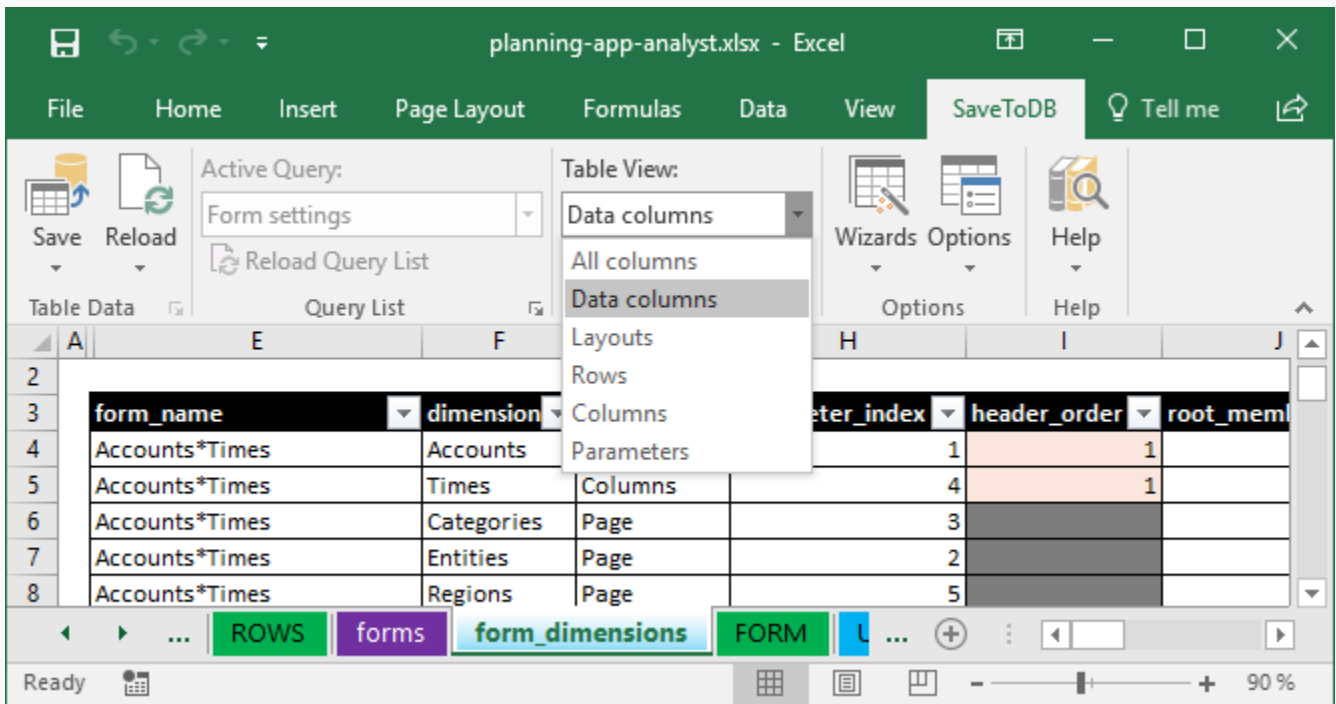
planning-app-analyst.xlsx - Excel

File Home Insert Page Layout Formulas Data View SaveToDB Tell me

Save Reload
Table Data

Active Query:
Form settings
Reload Query List
Query List

Table View:
Data columns
All columns
Data columns
Layouts
Rows
Columns
Parameters

Wizards Options
Options

Help
Help

| | A | E | F | | H | I | J |
|---|---|---|---|---|---|---|---|
| 2 | | | | | | | |
| 3 | | form_name | dimension | | eter_index | header_order | root_meml |
| 4 | | Accounts*Times | Accounts | | 1 | 1 | |
| 5 | | Accounts*Times | Times | Columns | 4 | 1 | |
| 6 | | Accounts*Times | Categories | Page | 3 | | |
| 7 | | Accounts*Times | Entities | Page | 2 | | |
| 8 | | Accounts*Times | Regions | Page | 5 | | |

... ROWS forms form_dimensions FORM ...

Ready 90 %